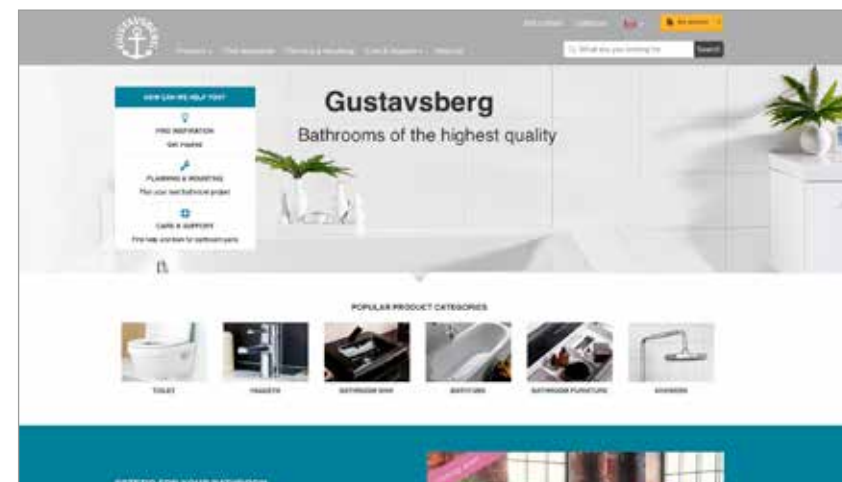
GUSTAVSBERG

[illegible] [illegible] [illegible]

Products Our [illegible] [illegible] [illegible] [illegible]

What are you looking for Search

HOW CAN WE HELP YOU?

FIND INSPIRATION

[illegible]

PLANNING & MOUNTING

Plan your next bathroom project

CARE & SUPPORT

Find help and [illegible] for bathroom parts

Gustavsberg

Bathrooms of the highest quality

POPULAR PRODUCT CATEGORIES

TOILET

FAUCETS

BATHROOM SINK

BATHTUBS

BATHROOM FURNITURE

SHOWERS

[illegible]